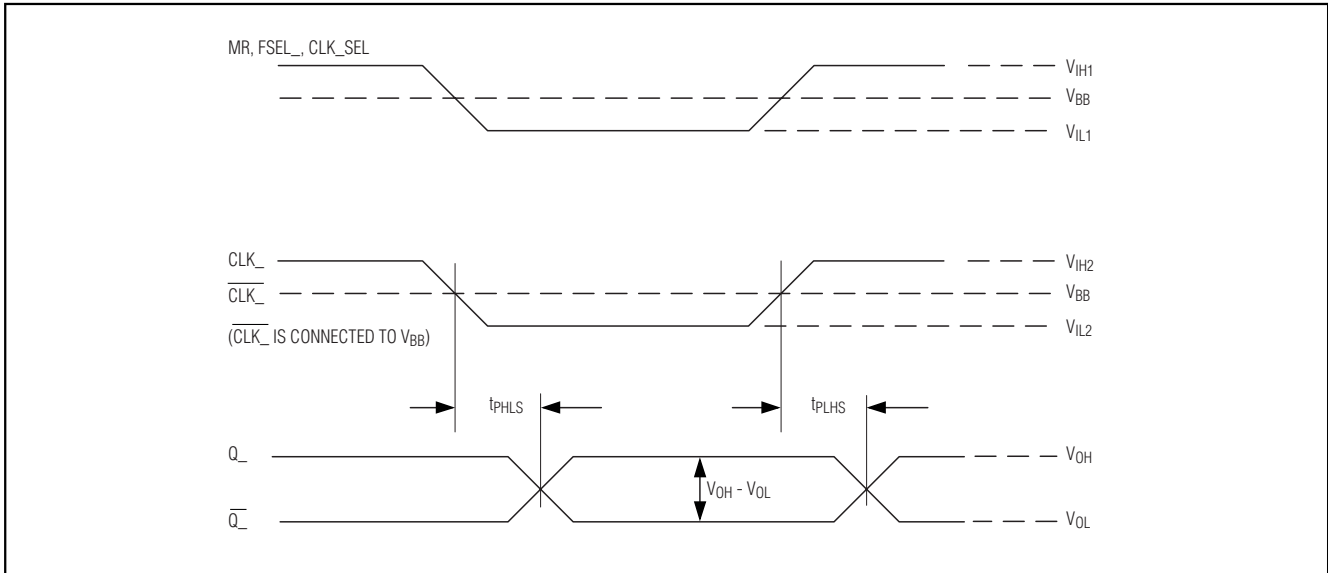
MR, FSEL_, CLK_SEL

$V_{IH1}$

$V_{BB}$

$V_{IL1}$

CLK_

$\overline{CLK\_}$

($\overline{CLK\_}$ IS CONNECTED TO $V_{BB}$)

$V_{IH2}$

$V_{BB}$

$V_{IL2}$

$t_{PHLS}$

$t_{PLHS}$

Q_

$\overline{Q\_}$

$V_{OH} - V_{OL}$

$V_{OH}$

$V_{OL}$